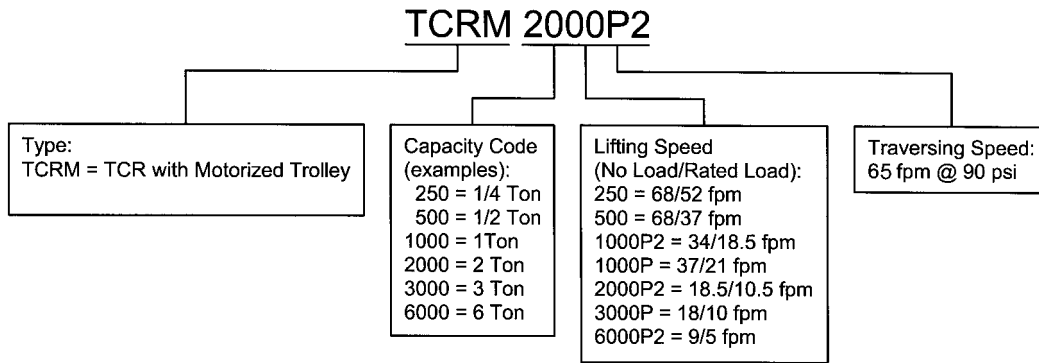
TCRM 2000P2

Type:
TCRM = TCR with Motorized Trolley

Capacity Code (examples):
250 = 1/4 Ton
500 = 1/2 Ton
1000 = 1Ton
2000 = 2 Ton
3000 = 3 Ton
6000 = 6 Ton

Lifting Speed (No Load/Rated Load):
250 = 68/52 fpm
500 = 68/37 fpm
1000P2 = 34/18.5 fpm
1000P = 37/21 fpm
2000P2 = 18.5/10.5 fpm
3000P = 18/10 fpm
6000P2 = 9/5 fpm

Traversing Speed:
65 fpm @ 90 psi